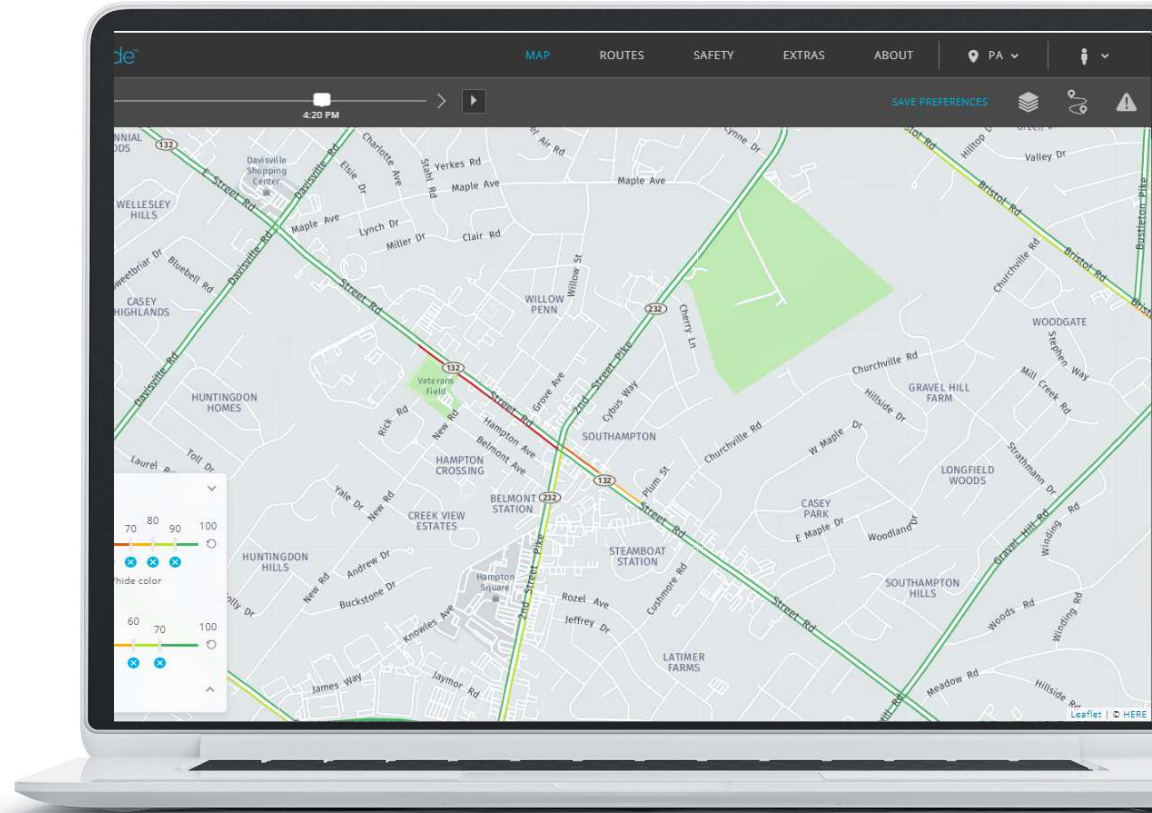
de™

MAP ROUTES SAFETY EXTRAS ABOUT PA

4:20 PM

SAVE PREFERENCES

NNIAL ODS
132
Davisville Shopping Center
WELLESLEY HILLS
E Street Rd
Davisville Rd
Charlotte Ave
Elsie Dr
Stahl Rd
Yerkes Rd
Maple Ave
Maple Ave
Lynch Dr
Miller Dr
Clair Rd
Air Rd
Lynne Dr
Maple Ave
Hilltop
Green
Valley Dr
Bristol Rd
Bristol Rd
Bustleton Pike
Sweetbriar Dr
Bluebell Rd
Davisville Rd
CASEY HIGHLANDS
Street Rd
WILLOW PENN
Willow St
232
Cherry Ln
Churchville Rd
WOODGATE
Stephen Way
Davisville Rd
HUNTINGDON HOMES
Veterans Field
132
Rick Rd
New Rd
Grove Ave
Street Rd
2nd Street Pike
Cybus Way
Churchville Rd
Hillside Dr
GRAVEL HILL FARM
Mill Creek Rd
Hampton Ave
Belmont Ave
SOUTHAMPTON
W Maple Dr
Churchville Rd
Strathmann Dr
Toll Dr
Laurel
HAMPTON CROSSING
132
Plum St
LONGFIELD WOODS
Yale Dr
New Rd
BELMONT 232 STATION
CREEK VIEW ESTATES
Street Rd
CASEY PARK
E Maple Dr
Woodland Dr
Gravel Hill Rd
Winding Rd
70 80 90 100
hide color
HUNTINGDON HILLS
Andrew Dr
New Rd
STEAMBOAT STATION
Cushmore Rd
SOUTHAMPTON HILLS
Buckstone Dr
Hampton Square
2nd Street Pike
Rozel Ave
Jeffrey Dr
Street Rd
Woods Rd
Winding Rd
60 70 100
olly Dr
Knowles Ave
LATIMER FARMS
James Way
Jaymor Rd
Meadow Rd
Hillside Rd
Leaflet | © HERE